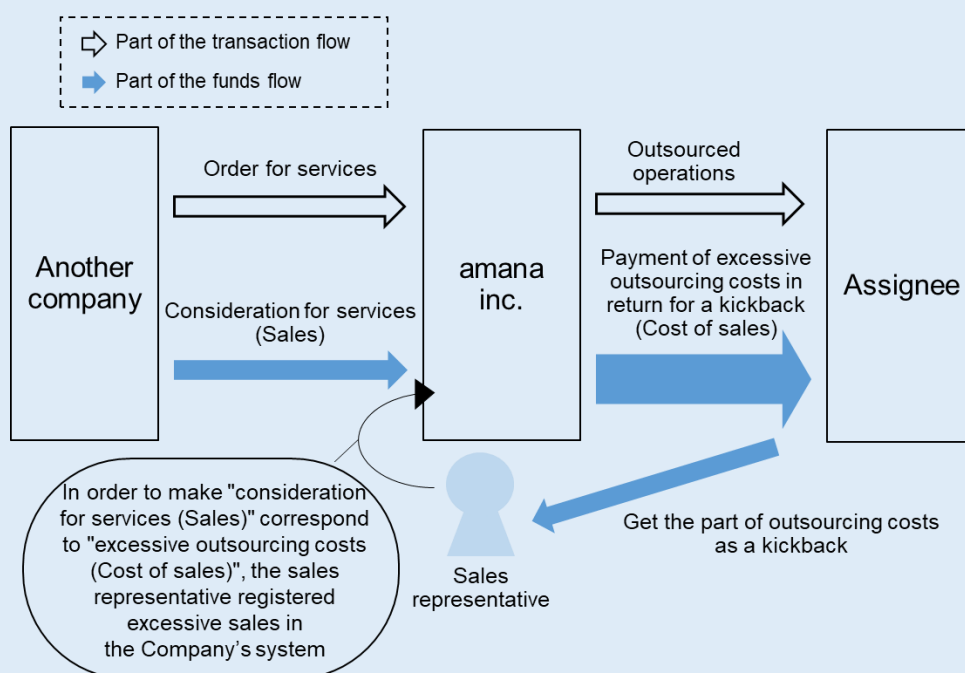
Part of the transaction flow
Part of the funds flow

Another company

Order for services

Consideration for services (Sales)

amana inc.

Outsourced operations

Payment of excessive outsourcing costs in return for a kickback (Cost of sales)

Assignee

In order to make "consideration for services (Sales)" correspond to "excessive outsourcing costs (Cost of sales)", the sales representative registered excessive sales in the Company's system

Sales representative

Get the part of outsourcing costs as a kickback